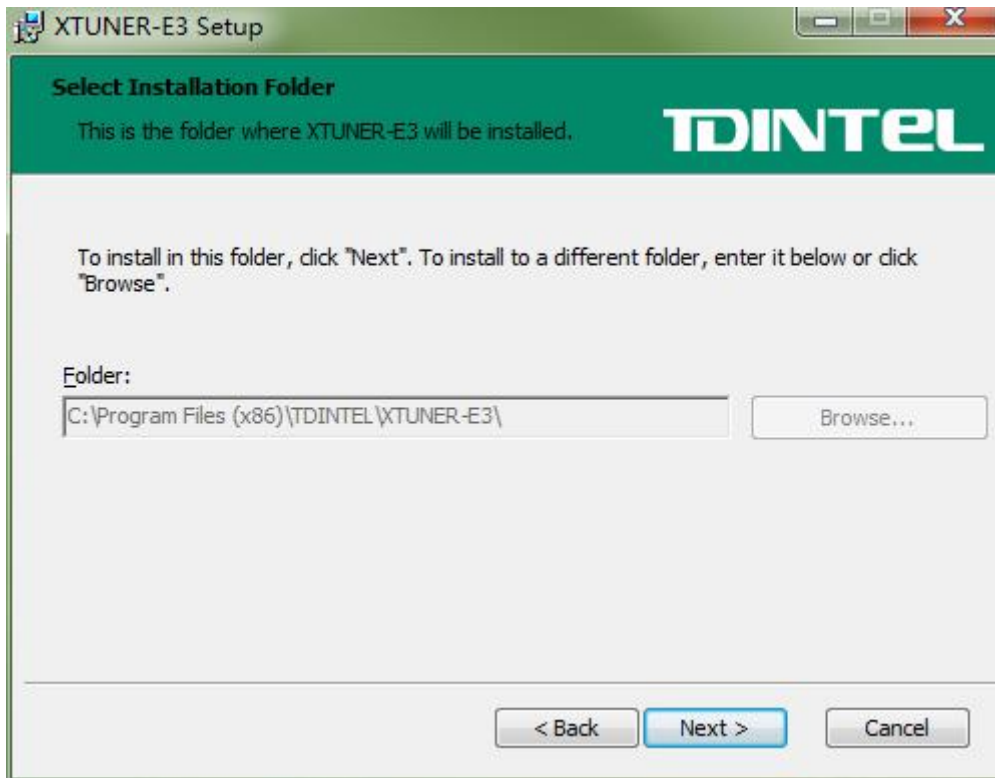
XTUNER-E3 Setup

Select Installation Folder

This is the folder where XTUNER-E3 will be installed.

TDINTEL

To install in this folder, click "Next". To install to a different folder, enter it below or click "Browse".

Folder:

C:\Program Files (x86)\TDINTEL\XTUNER-E3\

Browse...

< Back

Next >

Cancel